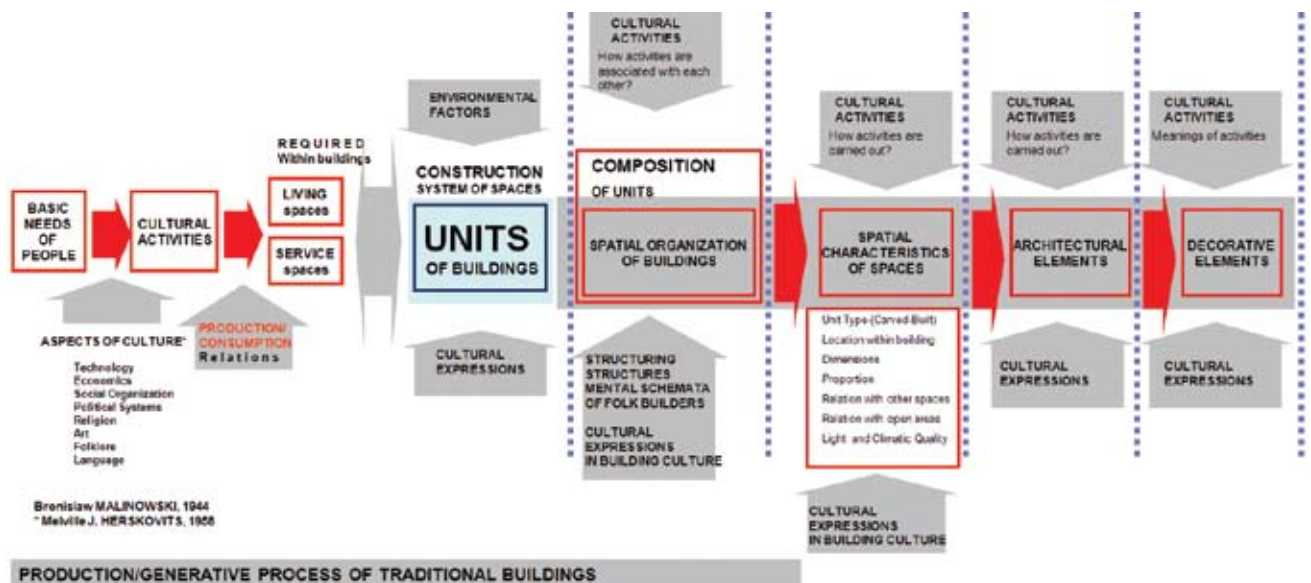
BASIC NEEDS OF PEOPLE

CULTURAL ACTIVITIES

ASPECTS OF CULTURE*

Technology
Economics
Social Organization
Political Systems
Religion
Art
Folklore
Language

Bronislaw MALINOWSKI, 1944
* Melville J. HERSKOVITS, 1958

PRODUCTION/ CONSUMPTION Relations

REQUIRED Within buildings

LIVING spaces

SERVICE spaces

ENVIRONMENTAL FACTORS

CONSTRUCTION SYSTEM OF SPACES

UNITS OF BUILDINGS

CULTURAL EXPRESSIONS

CULTURAL ACTIVITIES How activities are associated with each other?

COMPOSITION OF UNITS

SPATIAL ORGANIZATION OF BUILDINGS

STRUCTURING STRUCTURES MENTAL SCHEMATA OF FOLK BUILDERS

CULTURAL EXPRESSIONS IN BUILDING CULTURE

CULTURAL ACTIVITIES How activities are carried out?

SPATIAL CHARACTERISTICS OF SPACES

Unit Type-(Carved-Built)
Location within building
Dimensions
Proportion
Relation with other spaces
Relation with open areas
Light and Climatic Quality

CULTURAL EXPRESSIONS IN BUILDING CULTURE

CULTURAL ACTIVITIES How activities are carried out?

ARCHITECTURAL ELEMENTS

CULTURAL EXPRESSIONS

CULTURAL ACTIVITIES Meanings of activities

DECORATIVE ELEMENTS

CULTURAL EXPRESSIONS

PRODUCTION/GENERATIVE PROCESS OF TRADITIONAL BUILDINGS